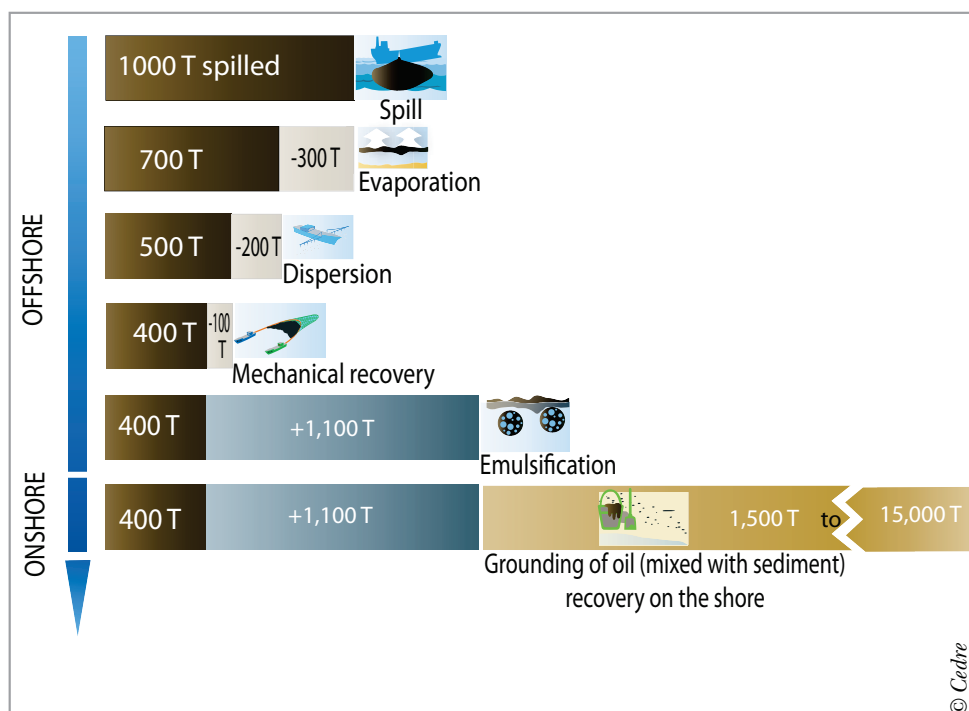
OFFSHORE

1000 T spilled

Spill

700 T

-300 T

Evaporation

500 T

-200 T

Dispersion

400 T

-100 T

Mechanical recovery

400 T

+1,100 T

Emulsification

ONSHORE

400 T

+1,100 T

1,500 T

to

15,000 T

Grounding of oil (mixed with sediment) recovery on the shore

© Cedre